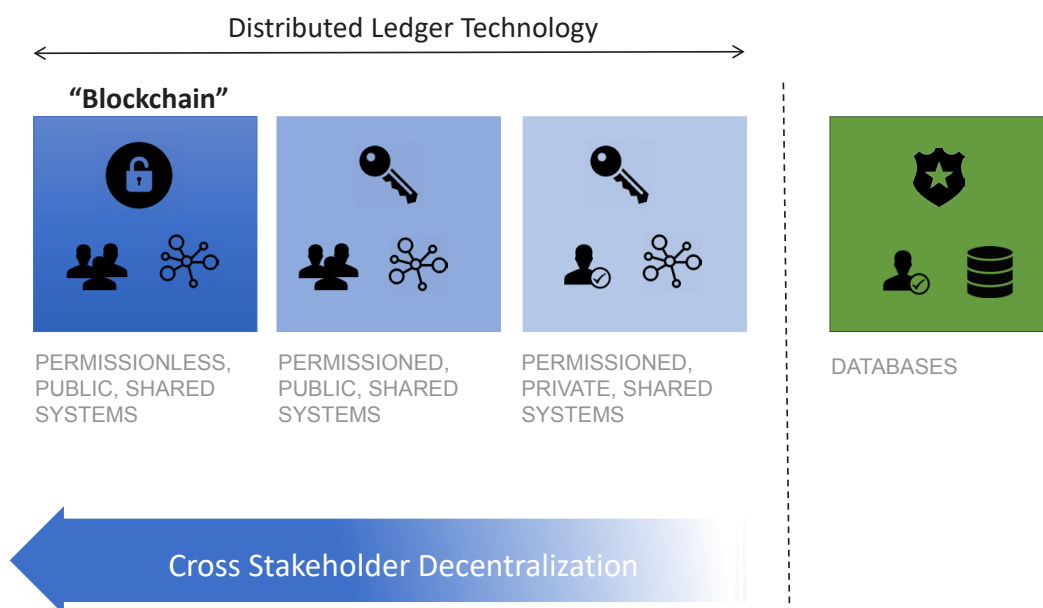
Distributed Ledger Technology

“Blockchain”

PERMISSIONLESS, PUBLIC, SHARED SYSTEMS

PERMISSIONED, PUBLIC, SHARED SYSTEMS

PERMISSIONED, PRIVATE, SHARED SYSTEMS

DATABASES

Cross Stakeholder Decentralization